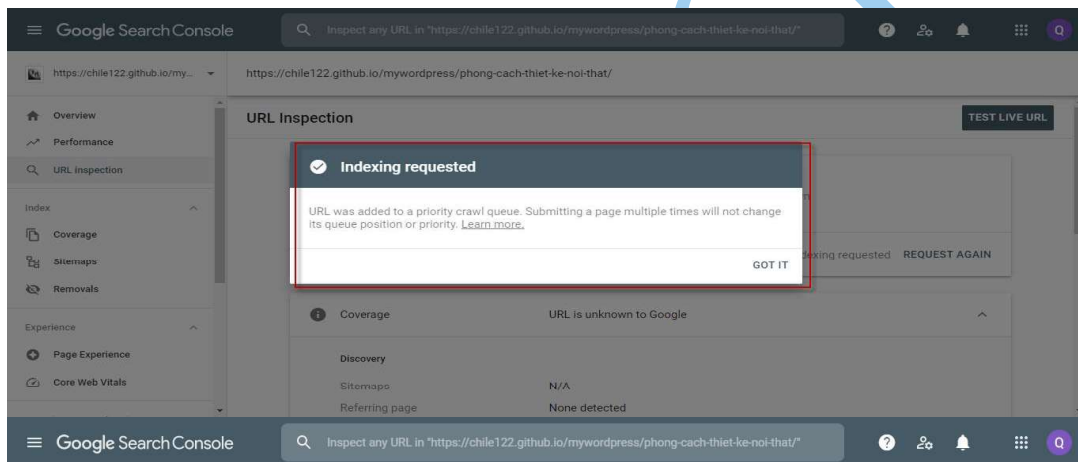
Google Search Console

Inspect any URL in "https://chile122.github.io/mywordpress/phong-cach-thiet-ke-noi-that/"

Q

https://chile122.github.io/my...

https://chile122.github.io/mywordpress/phong-cach-thiet-ke-noi-that/

Overview

Performance

URL inspection

Index

Coverage

Sitemaps

Removals

Experience

Page Experience

Core Web Vitals

URL Inspection

TEST LIVE URL

Indexing requested

URL was added to a priority crawl queue. Submitting a page multiple times will not change its queue position or priority. Learn more.

GOT IT

dexing requested REQUEST AGAIN

Coverage

URL is unknown to Google

Discovery

Sitemaps

N/A

Referring page

None detected

Google Search Console

Inspect any URL in "https://chile122.github.io/mywordpress/phong-cach-thiet-ke-noi-that/"

Q